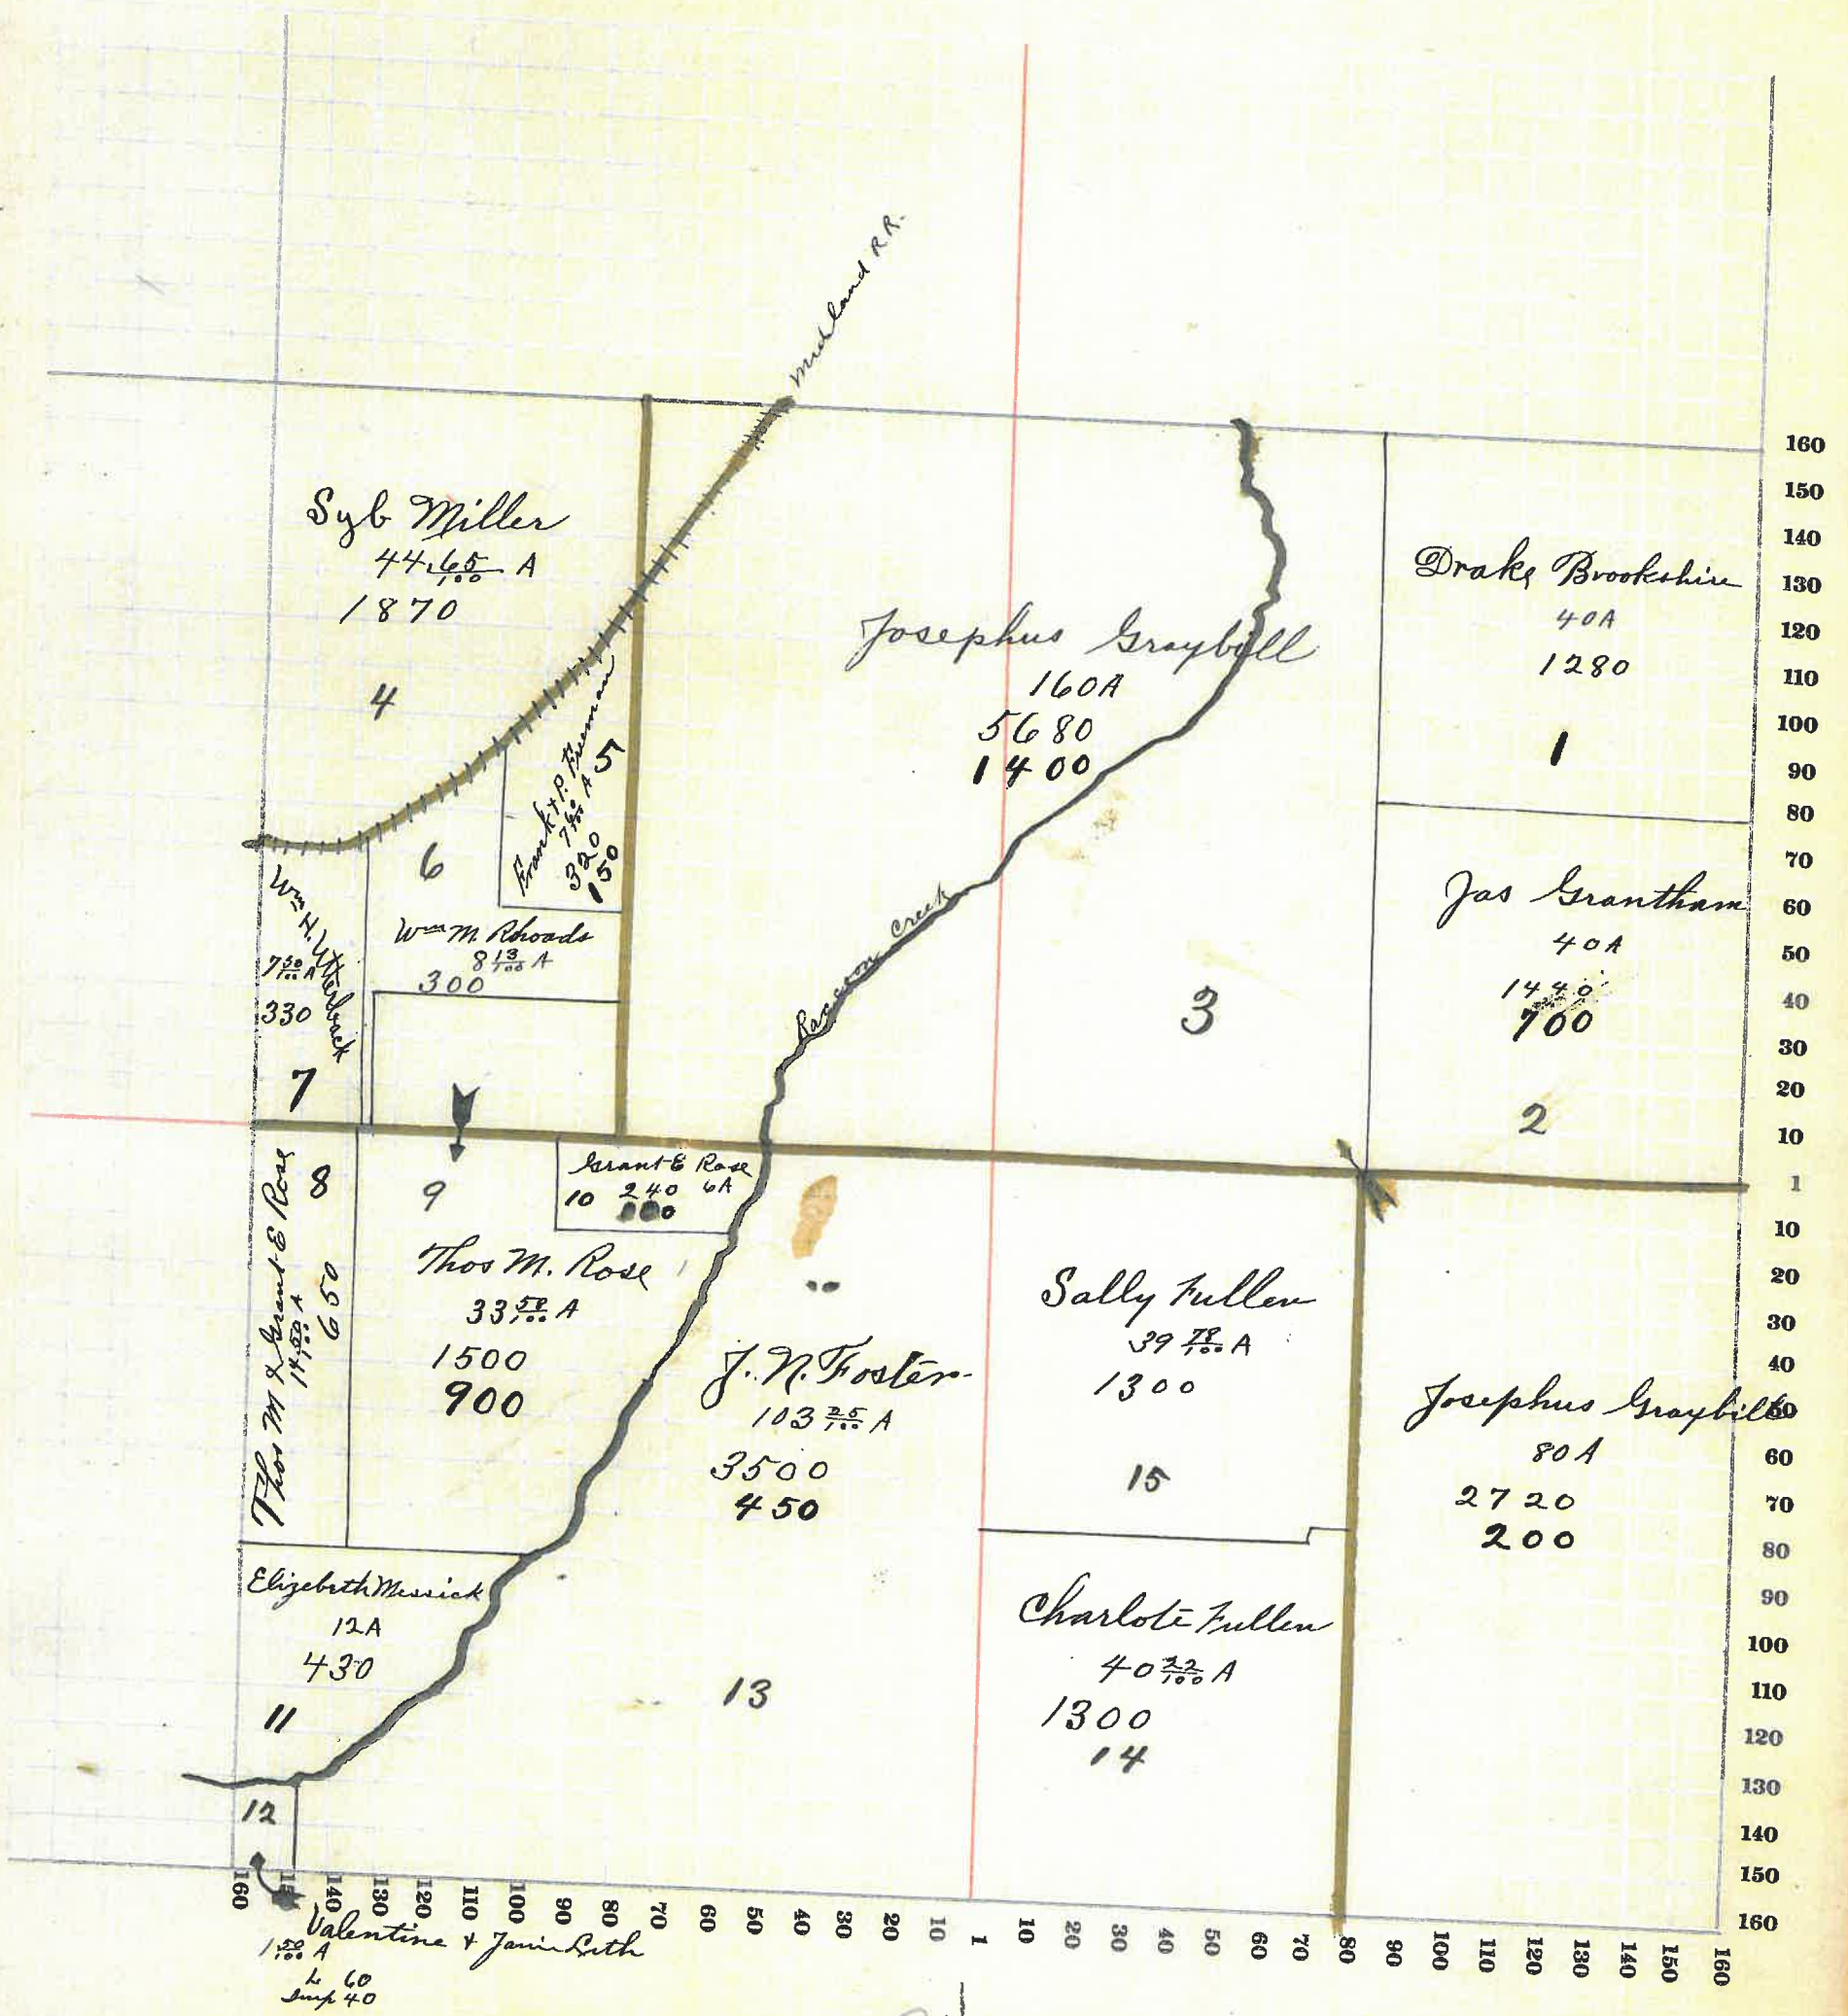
Midland RR.

Syb Miller
$44\frac{65}{100}$ A
1870
4

Frank & P. Freeman
$7\frac{50}{100}$ A
320
150
5

6

Wm H. Utterback
$7\frac{50}{100}$ A
330
7

Wm M. Rhoads
$8\frac{13}{100}$ A
300

Josephus Graybill
160A
5680
1400

Raccoon Creek

3

Drake Brookshire
40A
1280
1

Jas Grantham
40A
1440
700
2

8
Thos M & Grant E Ross
$14\frac{50}{100}$ A
650

9
Thos M. Rose
$33\frac{58}{100}$ A
1500
900

Grant E Rose
10 240 6A
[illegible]

J. N. Foster
$103\frac{25}{100}$ A
3500
450

Sally Fuller
$39\frac{78}{100}$ A
1300
15

Josephus Graybill
80A
2720
200

Elizabeth Messick
12A
430
11

13

Charlote Fuller
$40\frac{32}{100}$ A
1300
14

12

Valentine & Jane Leth
$1\frac{50}{100}$ A
L 60
Imp 40

160
150
140
130
120
110
100
90
80
70
60
50
40
30
20
10
1
10
20
30
40
50
60
70
80
90
100
110
120
130
140
150
160

160 150 140 130 120 110 100 90 80 70 60 50 40 30 20 10 1 10 20 30 40 50 60 70 80 90 100 110 120 130 140 150 160